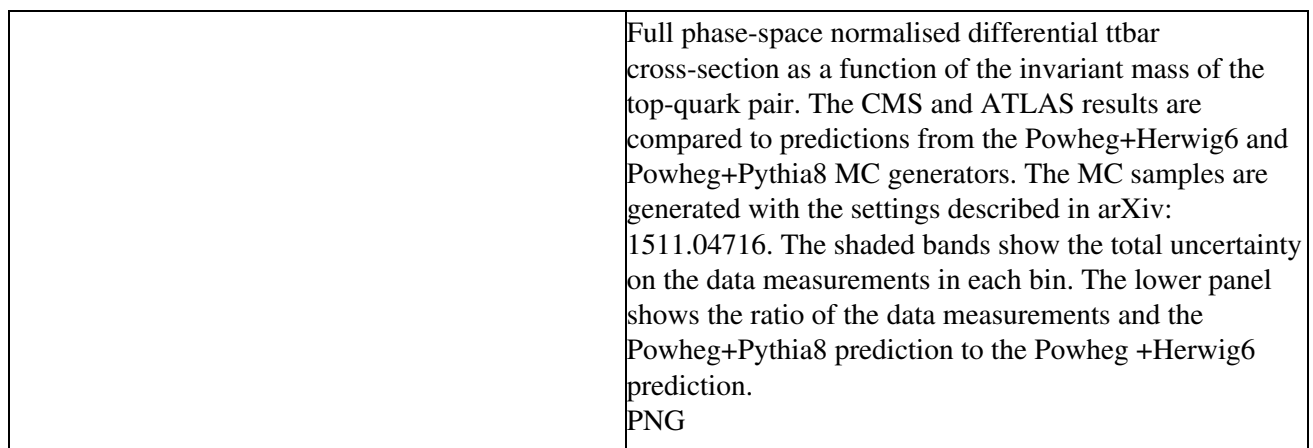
| | Full phase-space normalised differential ttbar cross-section as a function of the invariant mass of the top-quark pair. The CMS and ATLAS results are compared to predictions from the Powheg+Herwig6 and Powheg+Pythia8 MC generators. The MC samples are generated with the settings described in arXiv: 1511.04716. The shaded bands show the total uncertainty on the data measurements in each bin. The lower panel shows the ratio of the data measurements and the Powheg+Pythia8 prediction to the Powheg +Herwig6 prediction.<br>PNG |
|---|---|